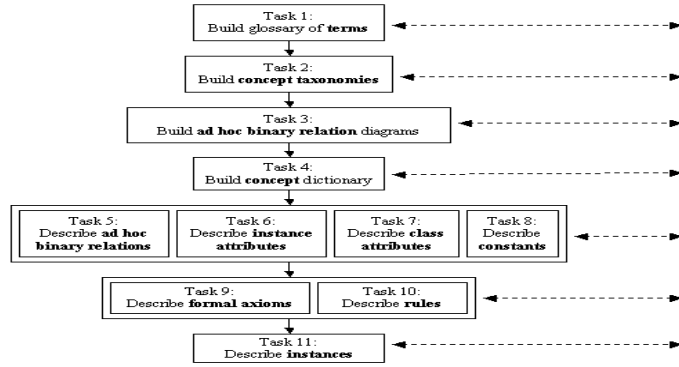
Task 1:
Build glossary of **terms**

Task 2:
Build **concept taxonomies**

Task 3:
Build **ad hoc binary relation** diagrams

Task 4:
Build **concept** dictionary

Task 5:
Describe **ad hoc binary relations**

Task 6:
Describe **instance attributes**

Task 7:
Describe **class attributes**

Task 8:
Describe **constants**

Task 9:
Describe **formal axioms**

Task 10:
Describe **rules**

Task 11:
Describe **instances**